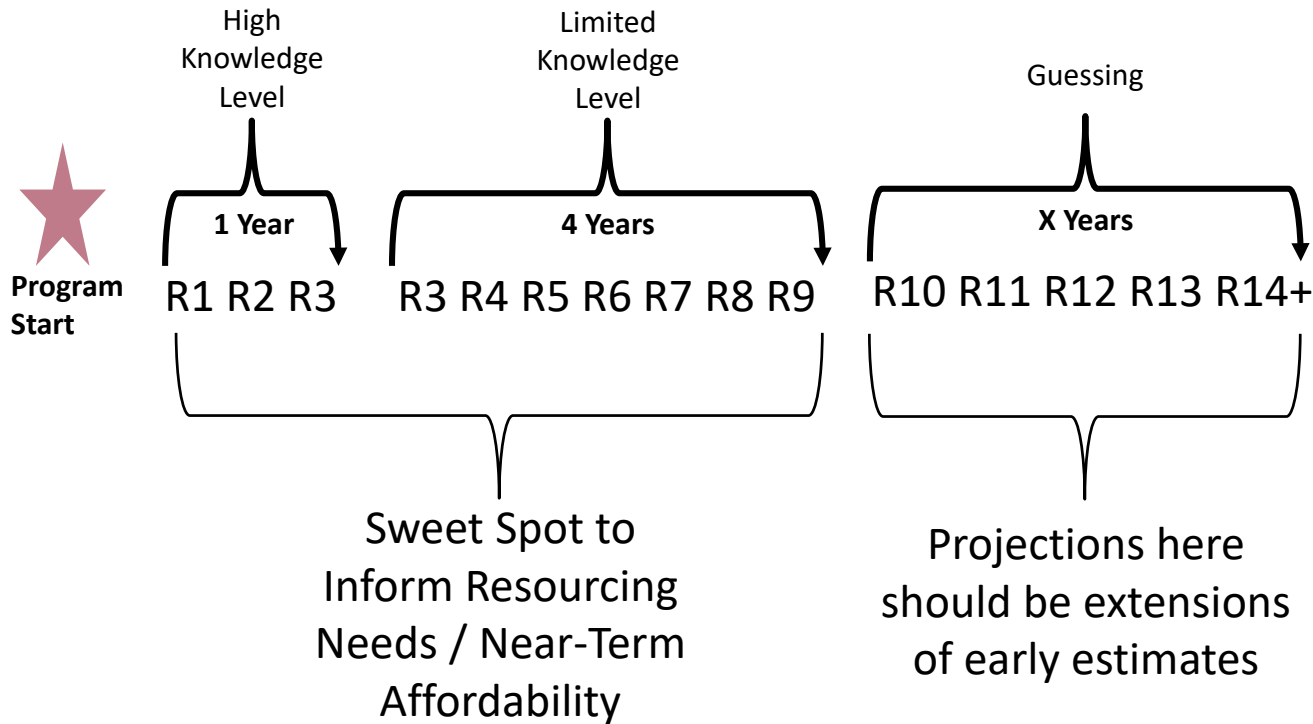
High Knowledge Level

Limited Knowledge Level

Guessing

1 Year

4 Years

X Years

Program Start

R1 R2 R3

R3 R4 R5 R6 R7 R8 R9

R10 R11 R12 R13 R14+

Sweet Spot to Inform Resourcing Needs / Near-Term Affordability

Projections here should be extensions of early estimates